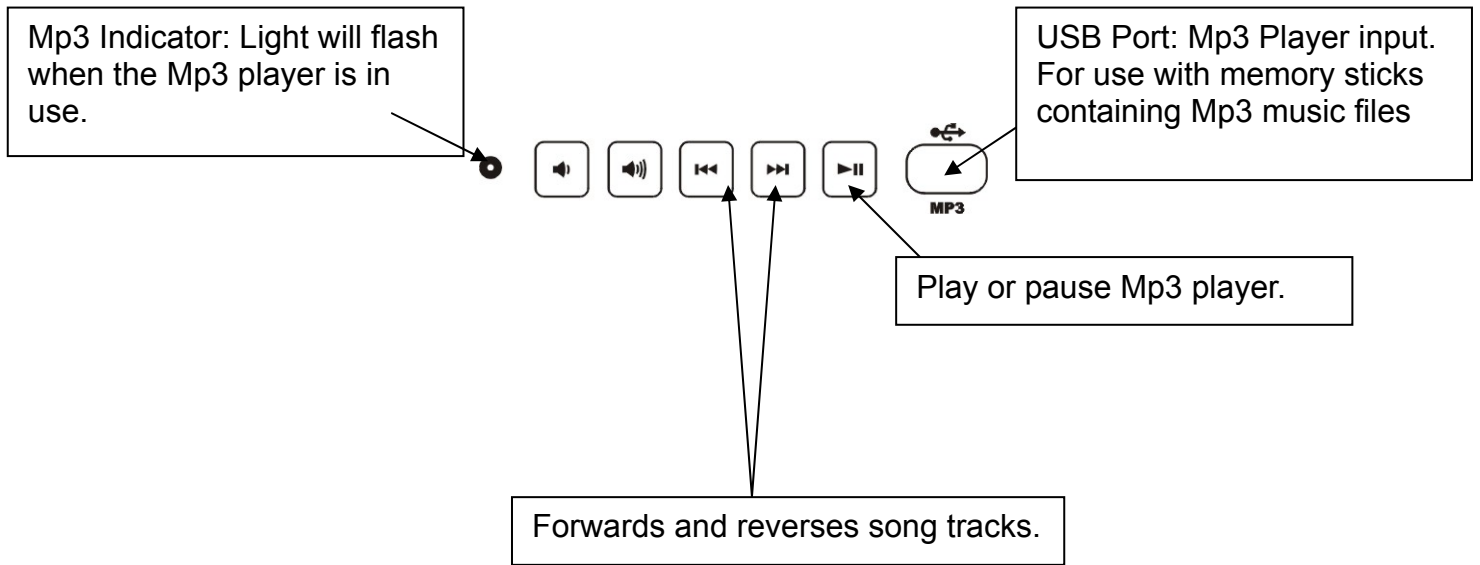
Mp3 Indicator: Light will flash when the Mp3 player is in use.

USB Port: Mp3 Player input. For use with memory sticks containing Mp3 music files

MP3

Play or pause Mp3 player.

Forwards and reverses song tracks.